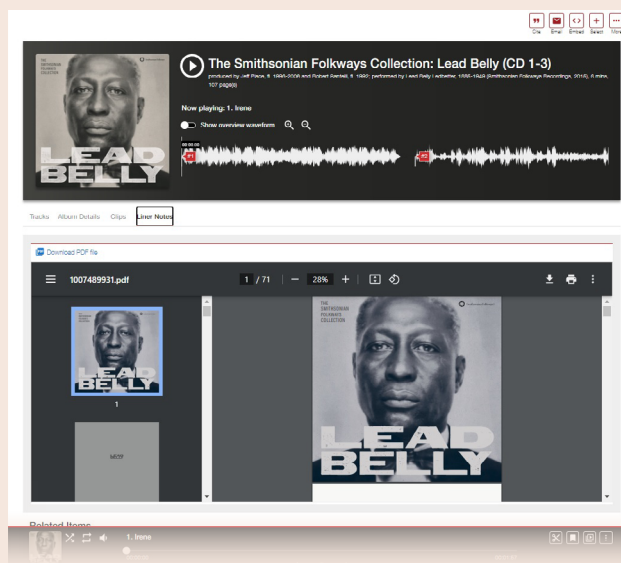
Cite Email Embed Select More

THE SMITHSONIAN FOLKWAYS COLLECTION

LEAD BELLY

The Smithsonian Folkways Collection: Lead Belly (CD 1-3)

produced by Jeff Place, fl. 1986-2008 and Robert Santelli, fl. 1990; performed by Lead Belly Ledbetter, 1885-1949 (Smithsonian Folkways Recordings, 2015), 6 mins, 107 page(s)

Now playing: 1. Irene

Show overview waveform

00:00.00

#1

#2

Tracks Album Details Clips Liner Notes

Download PDF file

1007489931.pdf

1 / 71 | — 28% +

THE SMITHSONIAN FOLKWAYS COLLECTION

LEAD BELLY

1

MOTF

THE SMITHSONIAN FOLKWAYS COLLECTION

LEAD BELLY

Related Items

1. Irene